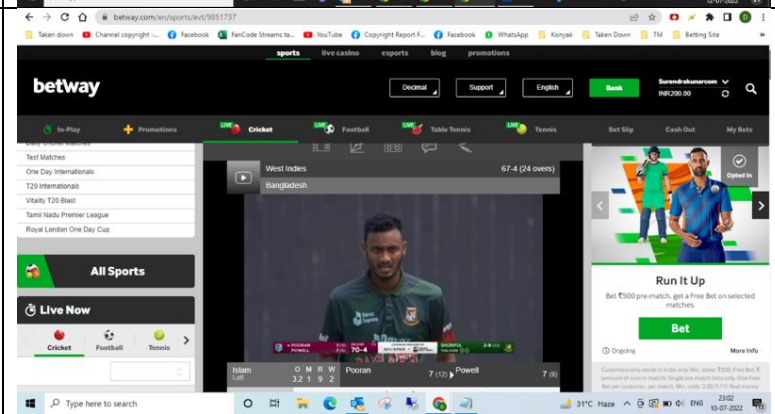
12-07-2022

betway.com/en/sports/evt/9851737

Taken down | Channel copyright ... | Facebook | FanCode Streams ta... | YouTube | Copyright Report F... | Facebook | WhatsApp | Konyak | Taken Down | TM | Betting Site

sports | live casino | esports | blog | promotions

betway

Decimal | Support | English | Bank

Surendrakumarcom
INR200.00

In-Play | Promotions | LIVE Cricket | LIVE Football | LIVE Table Tennis | LIVE Tennis | Bet Slip | Cash Out | My Bets

Test Matches
One Day Internationals
T20 Internationals
Vitality T20 Blast
Tamil Nadu Premier League
Royal London One Day Cup

All Sports

Live Now

Cricket | Football | Tennis

West Indies 67-4 (24 overs)
Bangladesh

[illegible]

| Islam Left | O 3 | M 2 | R 1 | W 1 | 9 2 | Pooran | 7 (12) | Powell | 7 (8) |
|---|---|---|---|---|---|---|---|---|---|

Opted In

Run It Up

Bet ₹500 pre-match, get a Free Bet on selected matches.

Bet

Ongoing

More Info

Customers who reside in India only. Min. stake ₹500.Free Bet ₹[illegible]

Type here to search

31°C Haze ENG 23:02 10-07-2022